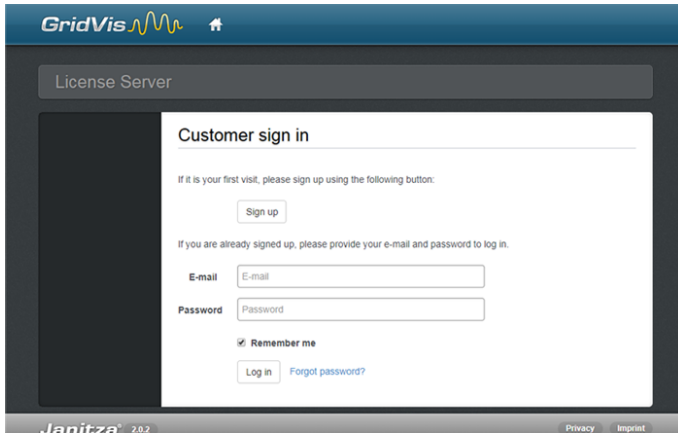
GridVis

License Server

Customer sign in

If it is your first visit, please sign up using the following button:

Sign up

If you are already signed up, please provide your e-mail and password to log in.

E-mail E-mail

Password Password

Remember me

Log in Forgot password?

Janitza® 2.0.2

Privacy Imprint